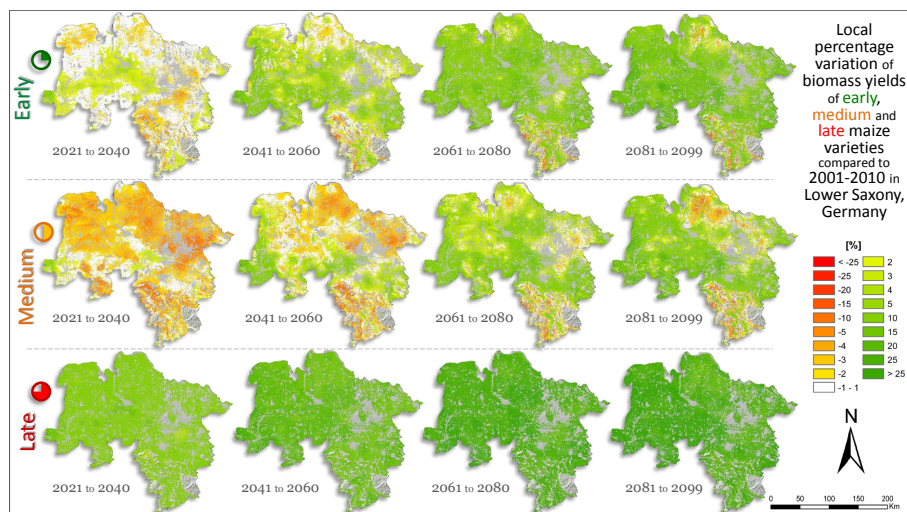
Early

2021 to 2040

2041 to 2060

2061 to 2080

2081 to 2099

Medium

2021 to 2040

2041 to 2060

2061 to 2080

2081 to 2099

Late

2021 to 2040

2041 to 2060

2061 to 2080

2081 to 2099

Local percentage variation of biomass yields of early, medium and late maize varieties compared to 2001-2010 in Lower Saxony, Germany

[%]

| | |
|---|---|
| < -25 | 2 |
| -25 | 3 |
| -20 | 4 |
| -15 | 5 |
| -10 | 10 |
| -5 | 15 |
| -4 | 20 |
| -3 | 25 |
| -2 | > 25 |
| -1 - 1 | |

N

0 50 100 150 200 Km